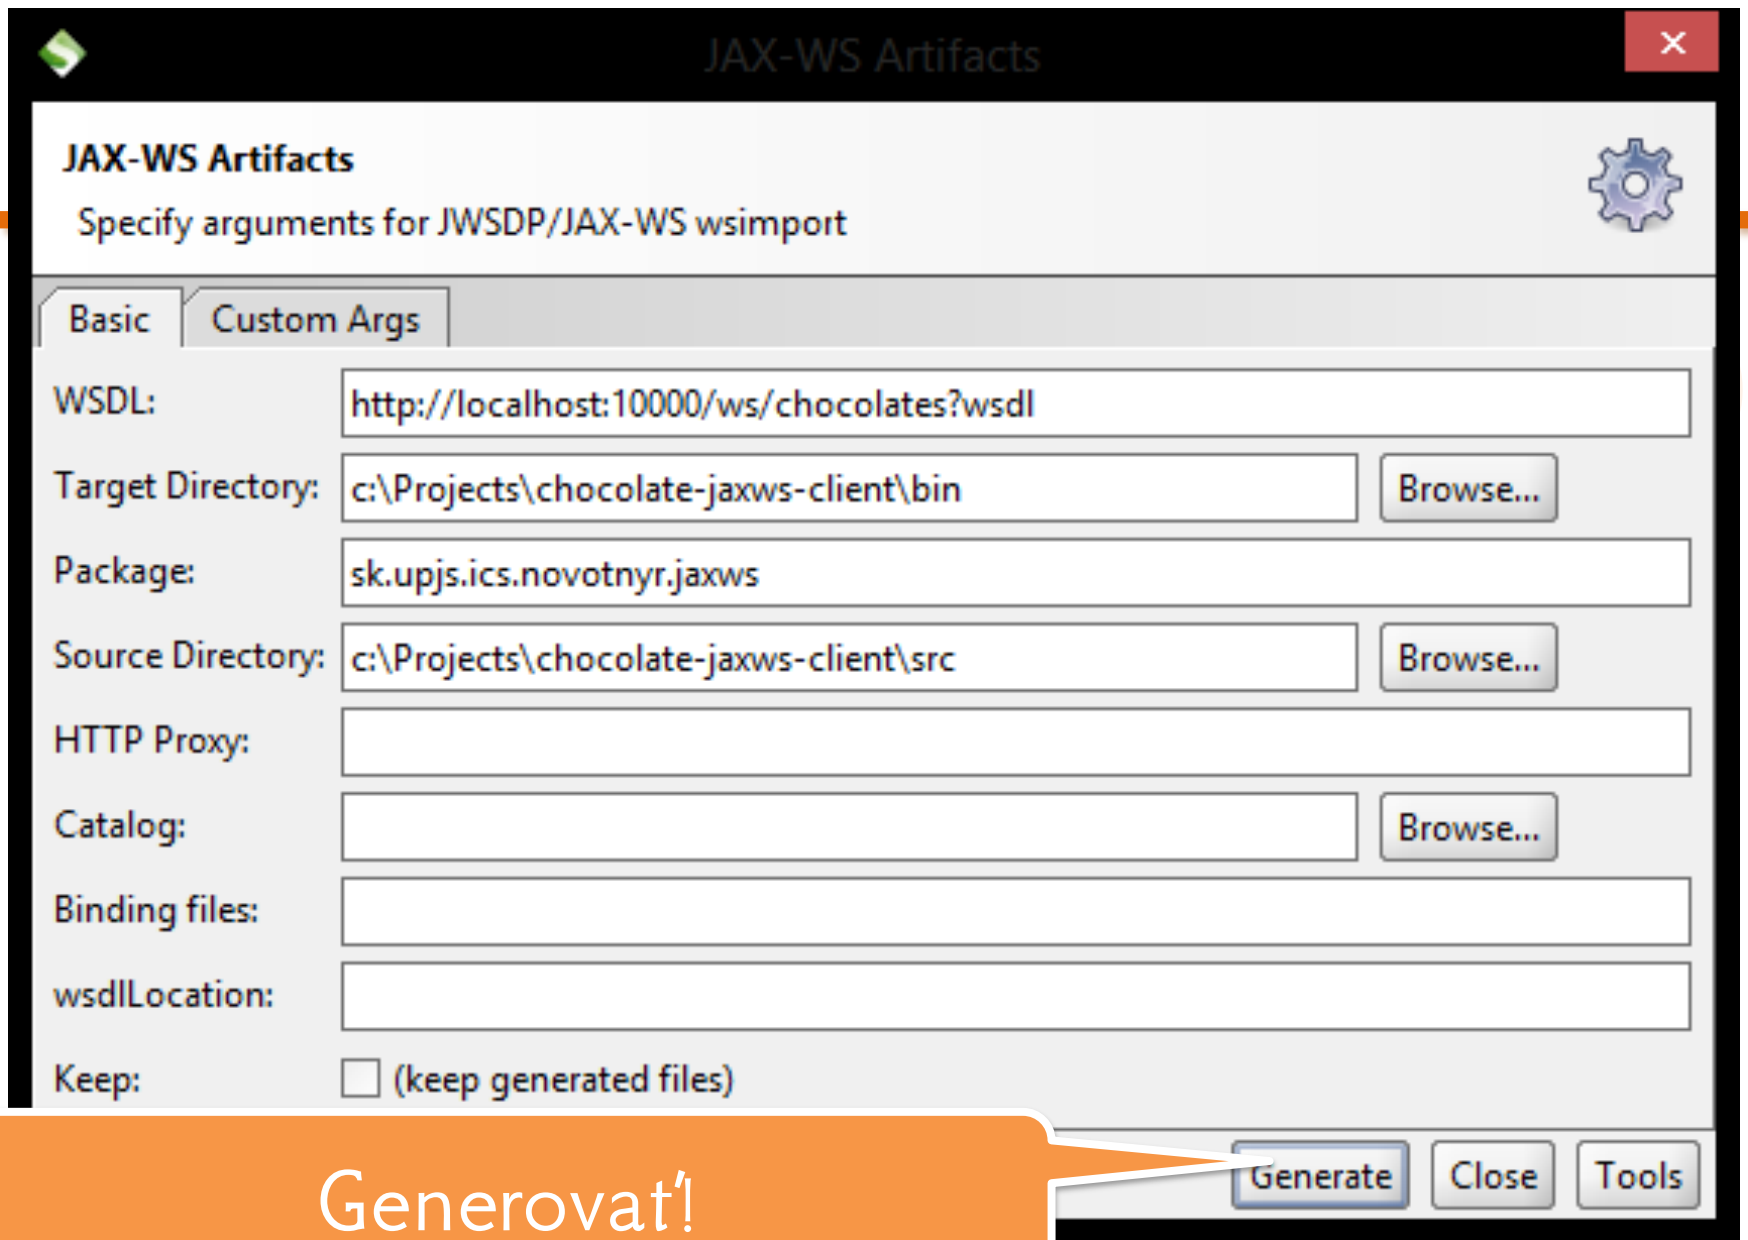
JAX-WS Artifacts

JAX-WS Artifacts

Specify arguments for JWSDP/JAX-WS wsimport

Basic Custom Args

WSDL: http://localhost:10000/ws/chocolates?wsdl

Target Directory: c:\Projects\chocolate-jaxws-client\bin Browse...

Package: sk.upjs.ics.novotnyr.jaxws

Source Directory: c:\Projects\chocolate-jaxws-client\src Browse...

HTTP Proxy:

Catalog: Browse...

Binding files:

wsdlLocation:

Keep: (keep generated files)

Generovať!

Generate Close Tools